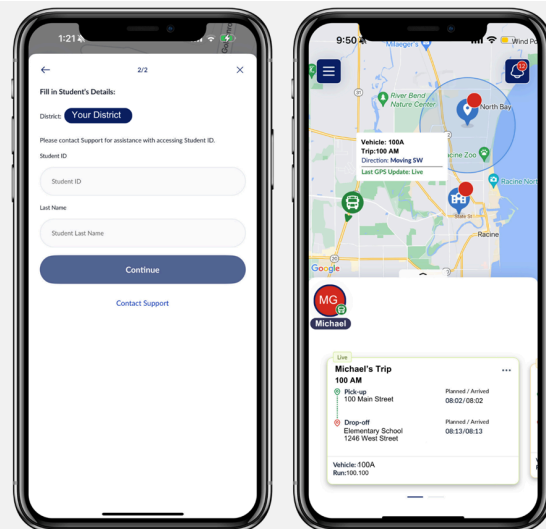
1:21

2/2

Fill in Student's Details:

District: Your District

Please contact Support for assistance with accessing Student ID.

Student ID

Student ID

Last Name

Student Last Name

Continue

Contact Support

9:50

Wind Po

Milaeger's

River Bend Nature Center

North Bay

Vehicle: 100A
Trip:100 AM
Direction: Moving SW
Last GPS Update: Live

Zoo

Racine Zoo

Racine Nor

State St

Racine

Google

MG

Michael

Live

Michael's Trip

100 AM

Pick-up
100 Main Street

Planned / Arrived
08:02/08:02

Drop-off
Elementary School
1246 West Street

Planned / Arrived
08:13/08:13

Vehicle: 100A
Run:100.100